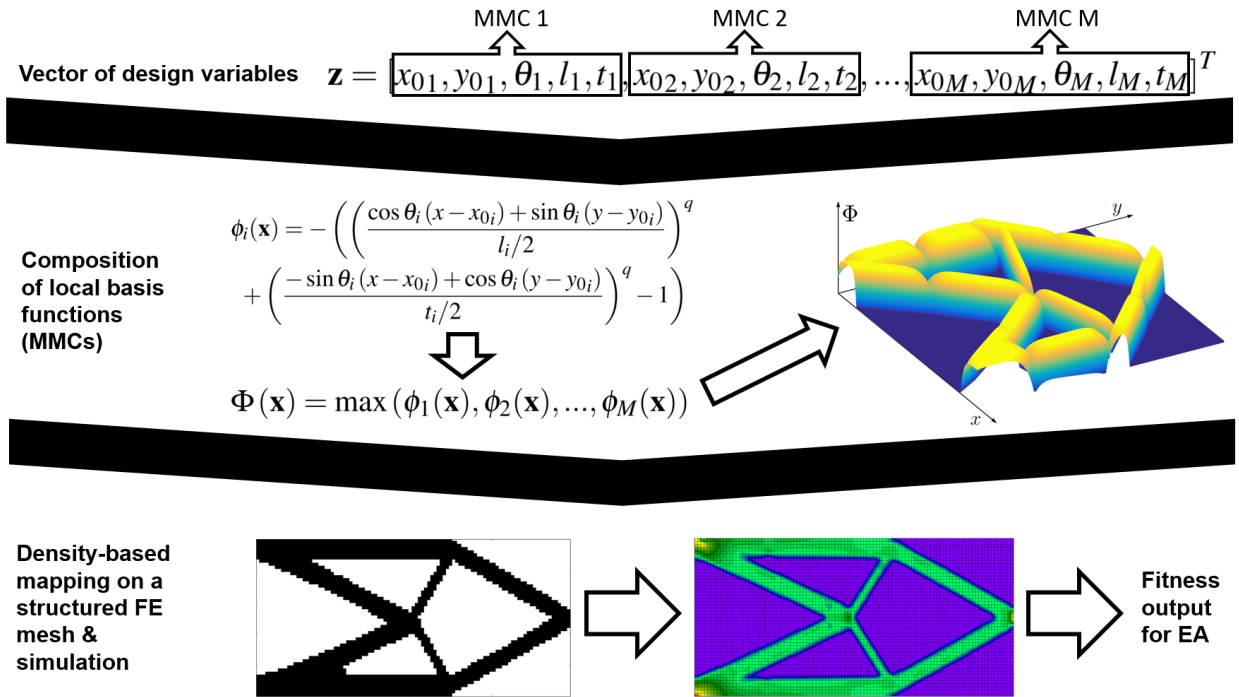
MMC 1
MMC 2
MMC M

Vector of design variables $\mathbf{z} = [x_{01}, y_{01}, \theta_1, l_1, t_1, x_{02}, y_{02}, \theta_2, l_2, t_2, ..., x_{0M}, y_{0M}, \theta_M, l_M, t_M]^T$

Composition of local basis functions (MMCs)

$\phi_i(\mathbf{x}) = -\left(\left(\frac{\cos\theta_i (x - x_{0i}) + \sin\theta_i (y - y_{0i})}{l_i/2}\right)^q + \left(\frac{-\sin\theta_i (x - x_{0i}) + \cos\theta_i (y - y_{0i})}{t_i/2}\right)^q - 1\right)$

$\Phi(\mathbf{x}) = \max(\phi_1(\mathbf{x}), \phi_2(\mathbf{x}), ..., \phi_M(\mathbf{x}))$

$\Phi$
$y$
$x$

Density-based mapping on a structured FE mesh & simulation

Fitness output for EA